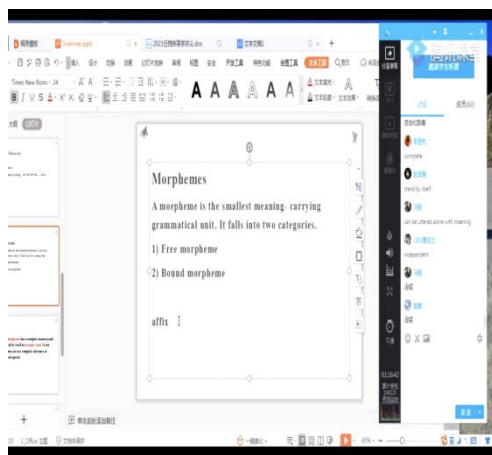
Morphemes

A moepheme is the smallest meaning- carrying grammatical unit. It falls into two categories.

1) Free morpheme

2) Bound morpheme

affix

Grammar.pptx

Times New Roman

complete

stand by itself

can be uttered alone with meaning

independent

01:16:42